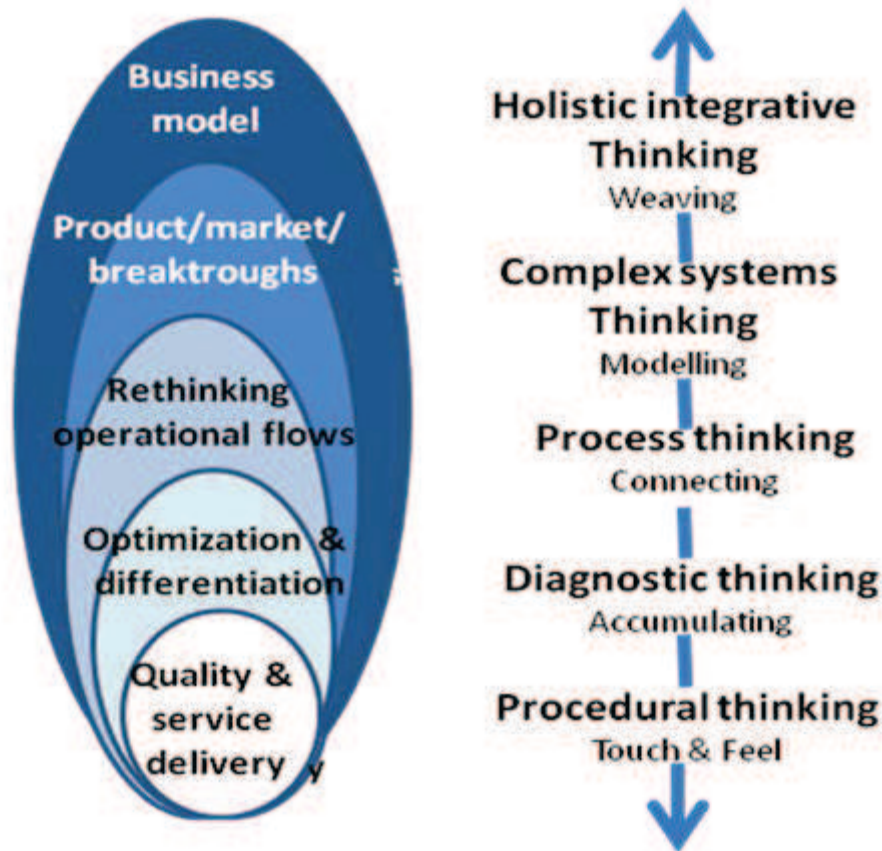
Business model

Product/market/ breaktroughs

Rethinking operational flows

Optimization & differentiation

Quality & service delivery y

Holistic integrative Thinking
Weaving

Complex systems Thinking
Modelling

Process thinking
Connecting

Diagnostic thinking
Accumulating

Procedural thinking
Touch & Feel